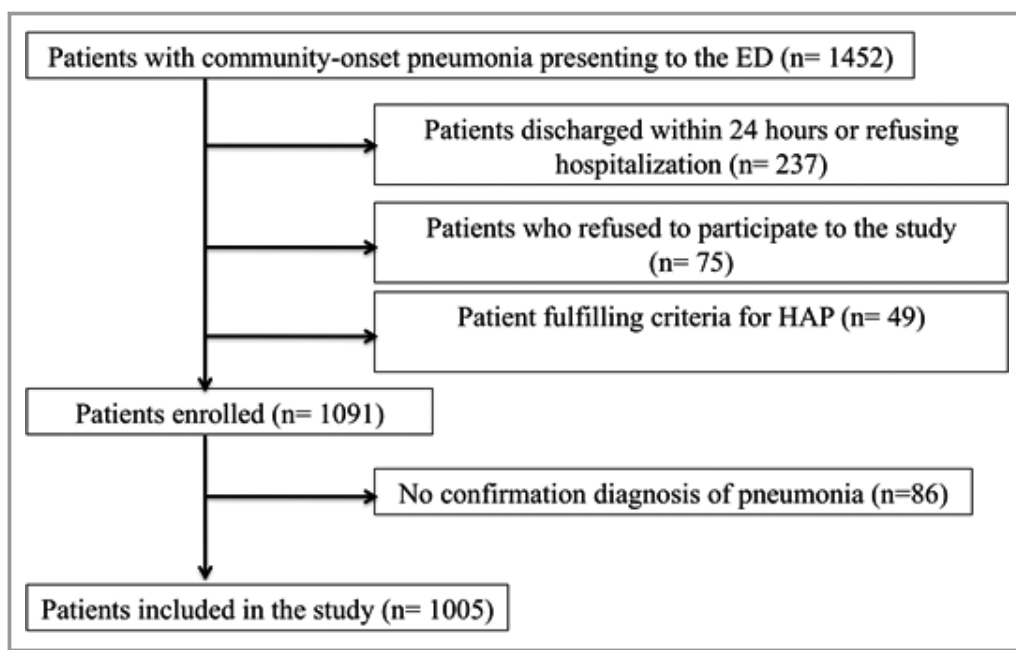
Patients with community-onset pneumonia presenting to the ED (n= 1452)

Patients discharged within 24 hours or refusing hospitalization (n= 237)

Patients who refused to participate to the study (n= 75)

Patient fulfilling criteria for HAP (n= 49)

Patients enrolled (n= 1091)

No confirmation diagnosis of pneumonia (n=86)

Patients included in the study (n= 1005)